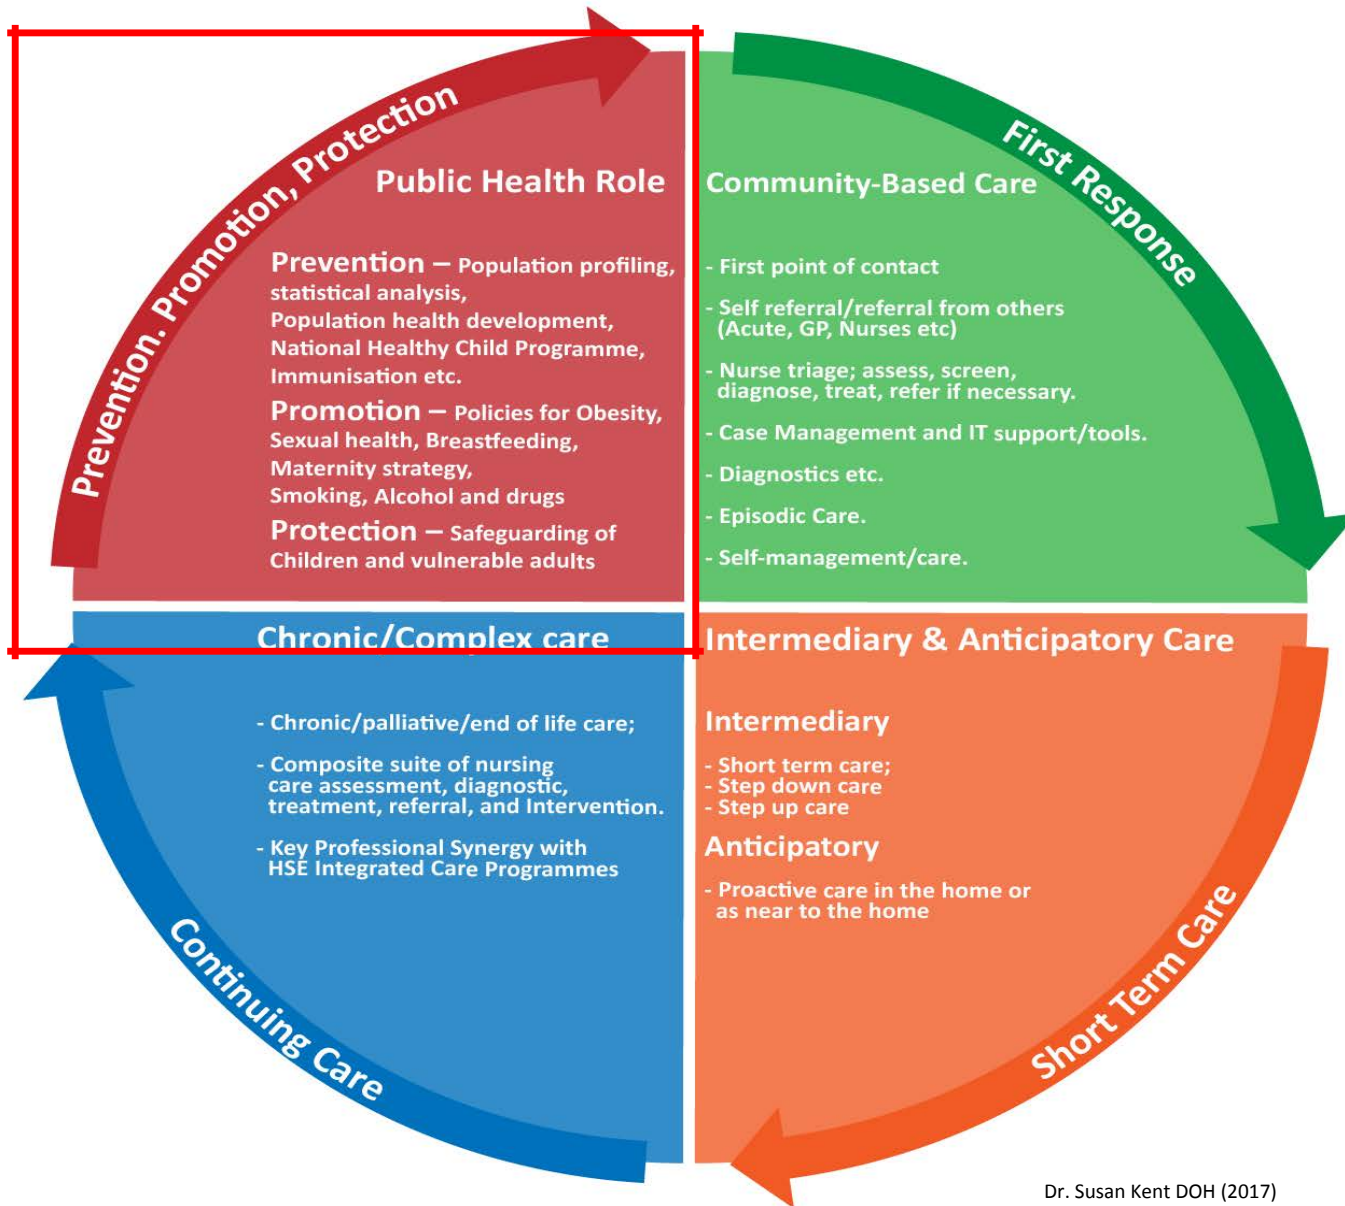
Prevention. Promotion, Protection

Public Health Role

Prevention – Population profiling, statistical analysis, Population health development, National Healthy Child Programme, Immunisation etc.

Promotion – Policies for Obesity, Sexual health, Breastfeeding, Maternity strategy, Smoking, Alcohol and drugs

Protection – Safeguarding of Children and vulnerable adults

First Response

Community-Based Care

- First point of contact

- Self referral/referral from others (Acute, GP, Nurses etc)

- Nurse triage; assess, screen, diagnose, treat, refer if necessary.

- Case Management and IT support/tools.

- Diagnostics etc.

- Episodic Care.

- Self-management/care.

Chronic/Complex care

- Chronic/palliative/end of life care;

- Composite suite of nursing care assessment, diagnostic, treatment, referral, and Intervention.

- Key Professional Synergy with HSE Integrated Care Programmes

Continuing Care

Intermediary & Anticipatory Care

Intermediary

- Short term care;
- Step down care
- Step up care

Anticipatory

- Proactive care in the home or as near to the home

Short Term Care

Dr. Susan Kent DOH (2017)